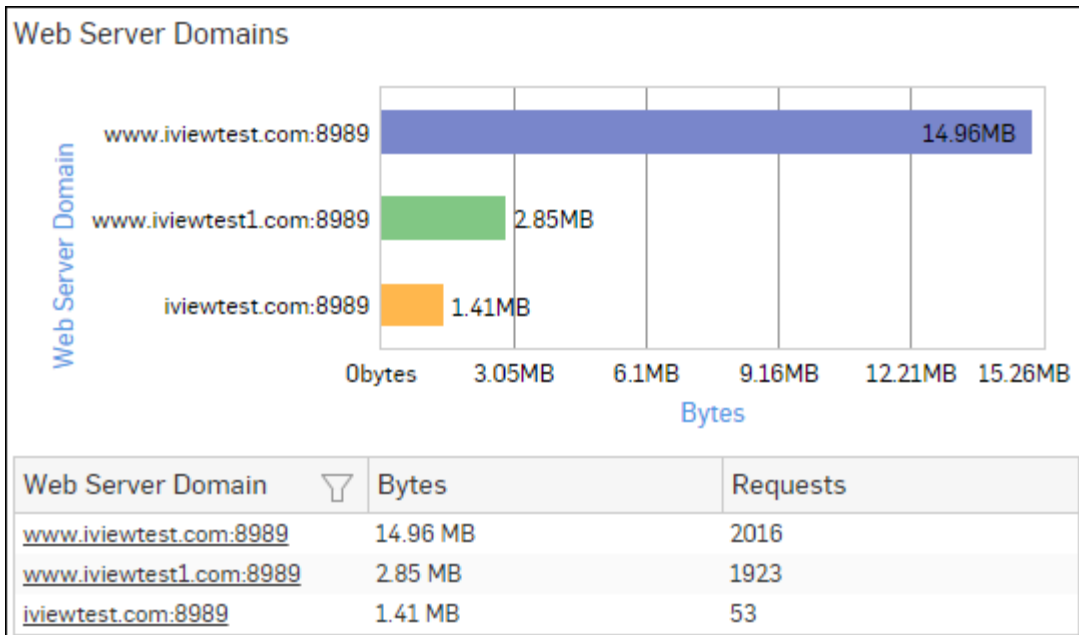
Web Server Domains

Web Server Domain

www.iviewtest.com:8989

www.iviewtest1.com:8989

iviewtest.com:8989

14.96MB

2.85MB

1.41MB

0bytes 3.05MB 6.1MB 9.16MB 12.21MB 15.26MB

Bytes

| Web Server Domain | Bytes | Requests |
|---|---|---|
| www.iviewtest.com:8989 | 14.96 MB | 2016 |
| www.iviewtest1.com:8989 | 2.85 MB | 1923 |
| iviewtest.com:8989 | 1.41 MB | 53 |